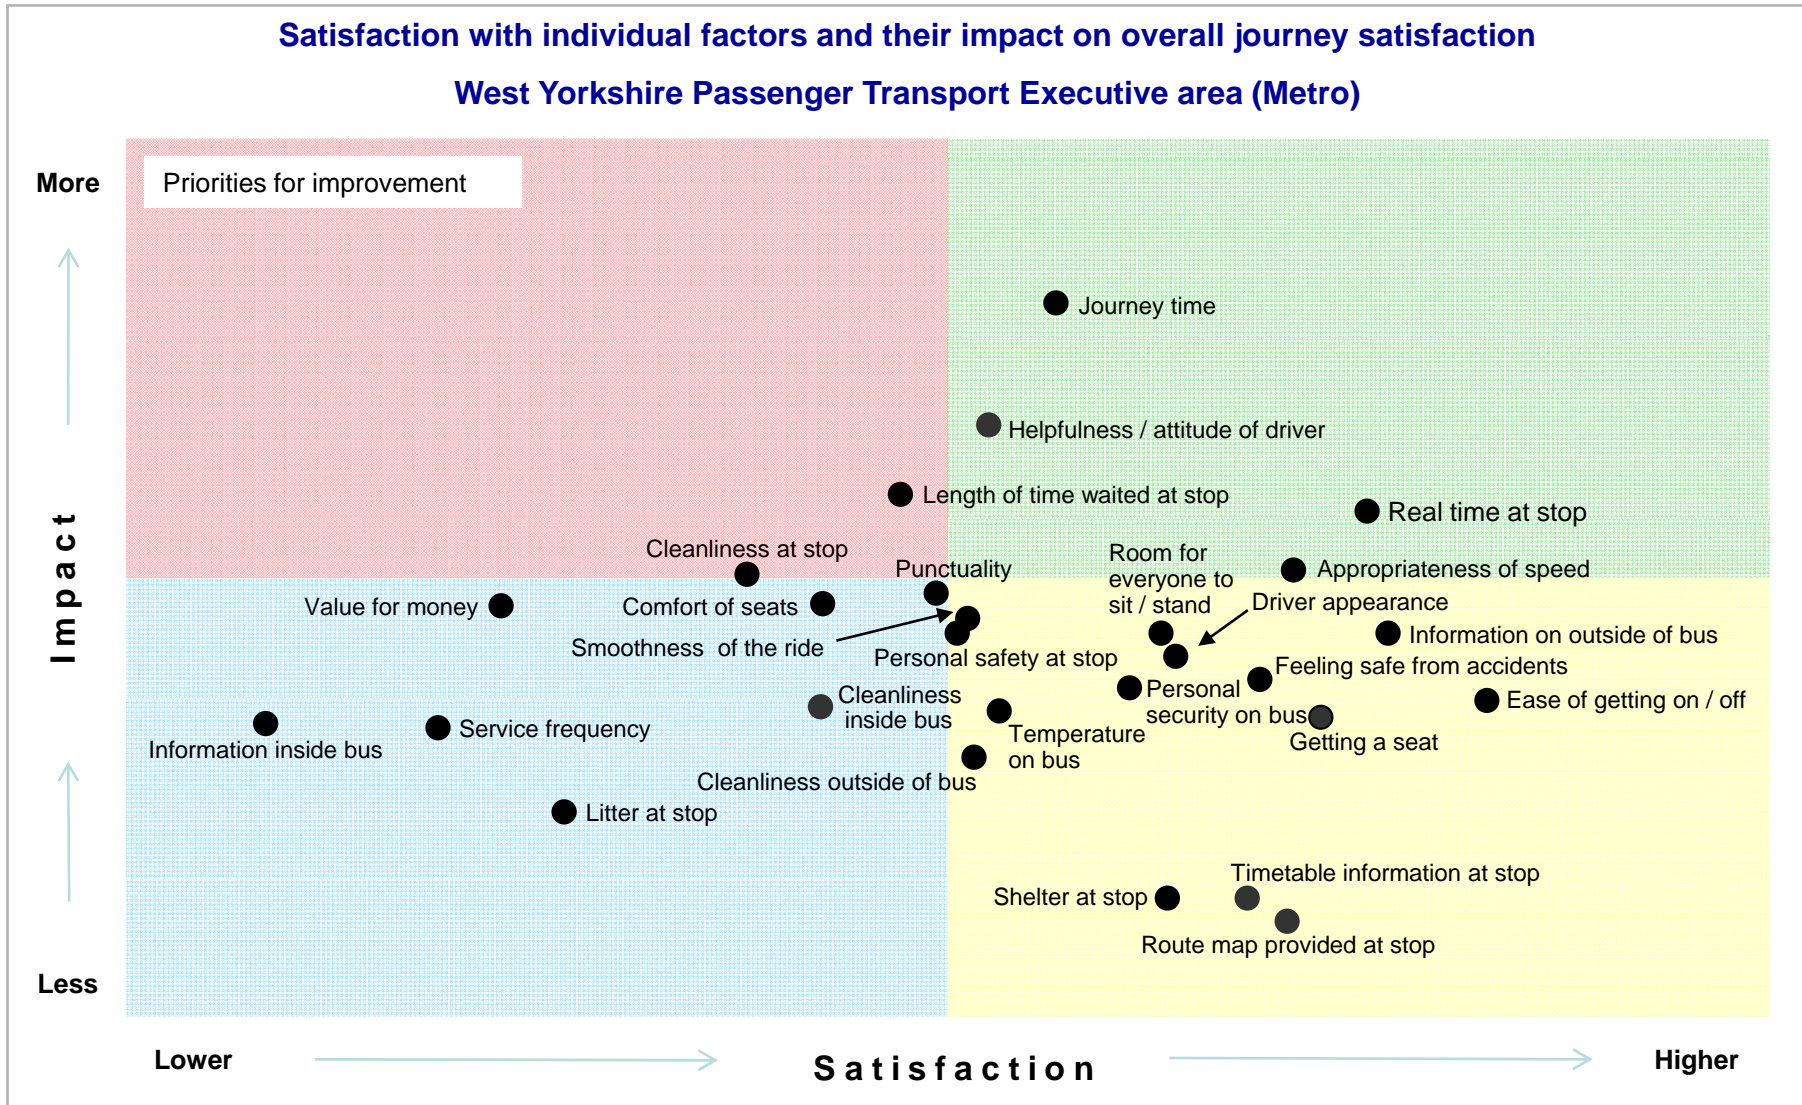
Satisfaction with individual factors and their impact on overall journey satisfaction

West Yorkshire Passenger Transport Executive area (Metro)

More

Priorities for improvement

Impact

Less

Journey time

Helpfulness / attitude of driver

Length of time waited at stop

Real time at stop

Cleanliness at stop

Punctuality

Room for everyone to sit / stand

Appropriateness of speed

Value for money

Comfort of seats

Driver appearance

Information on outside of bus

Smoothness of the ride

Personal safety at stop

Feeling safe from accidents

Cleanliness inside bus

Personal security on bus

Ease of getting on / off

Information inside bus

Service frequency

Temperature on bus

Getting a seat

Cleanliness outside of bus

Litter at stop

Timetable information at stop

Shelter at stop

Route map provided at stop

Lower

Satisfaction

Higher